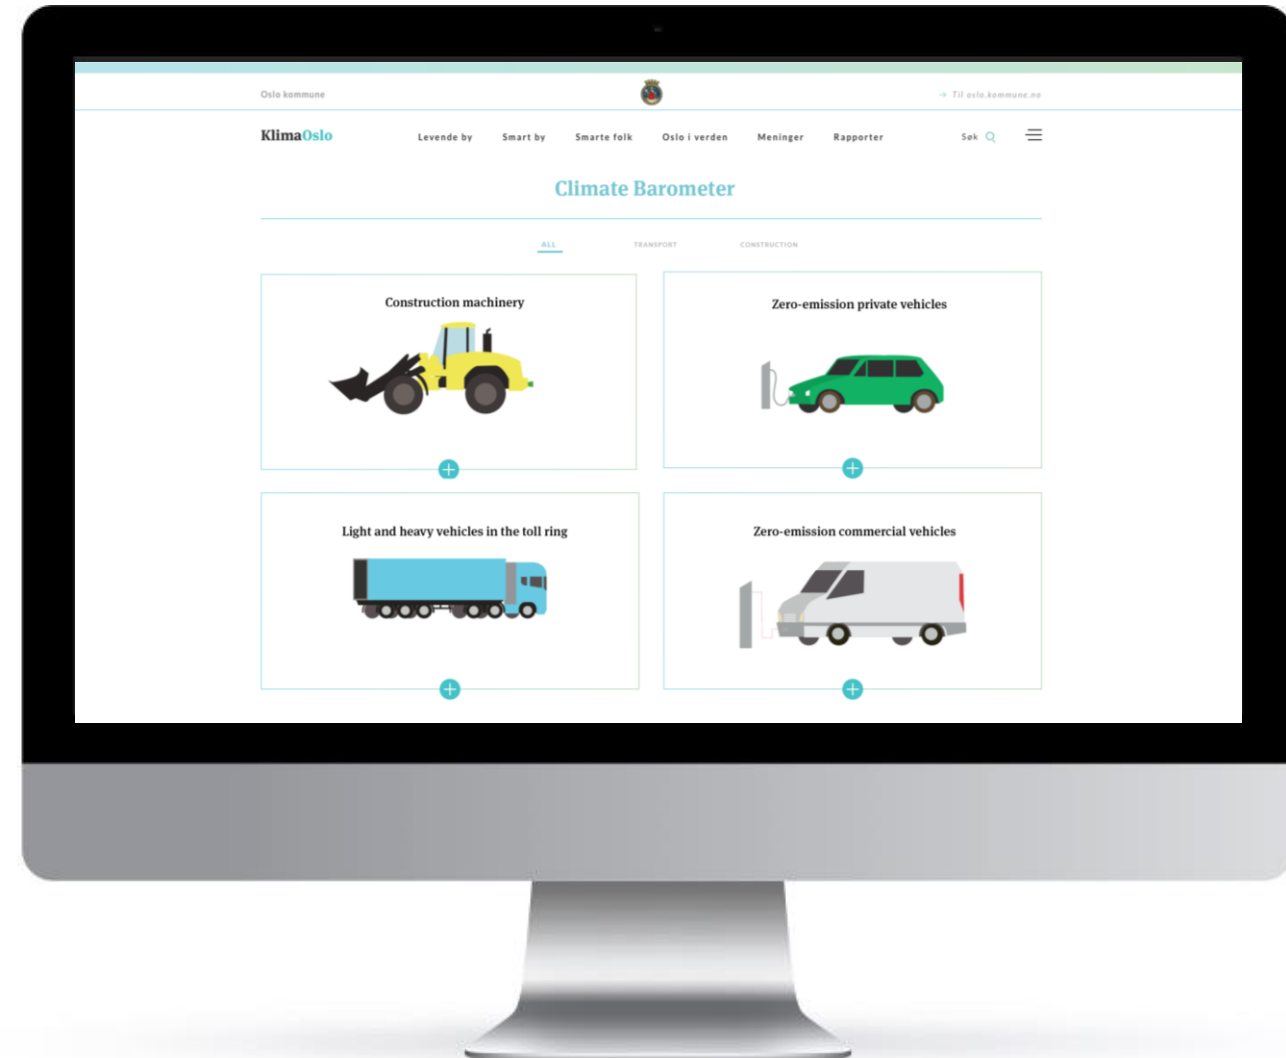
Oslo kommune

→ Til oslo.kommune.no

KlimaOslo

Levende by Smart by Smarte folk Oslo i verden Meninger Rapporter

Søk

Climate Barometer

ALL TRANSPORT CONSTRUCTION

Construction machinery

Zero-emission private vehicles

Light and heavy vehicles in the toll ring

Zero-emission commercial vehicles